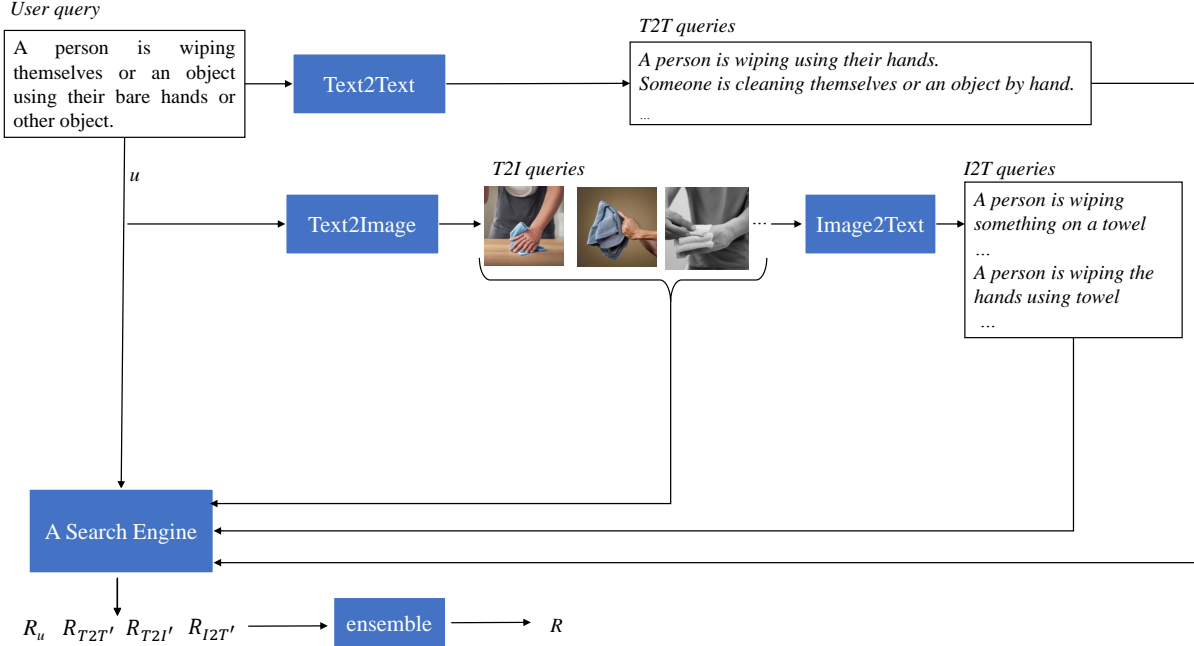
User query

A person is wiping themselves or an object using their bare hands or other object.

Text2Text

T2T queries

A person is wiping using their hands.
Someone is cleaning themselves or an object by hand.
...

u

Text2Image

T2I queries

...

Image2Text

I2T queries

A person is wiping something on a towel
...
A person is wiping the hands using towel
...

A Search Engine

$R_u$ $R_{T2T'}$ $R_{T2I'}$ $R_{I2T'}$

ensemble

$R$